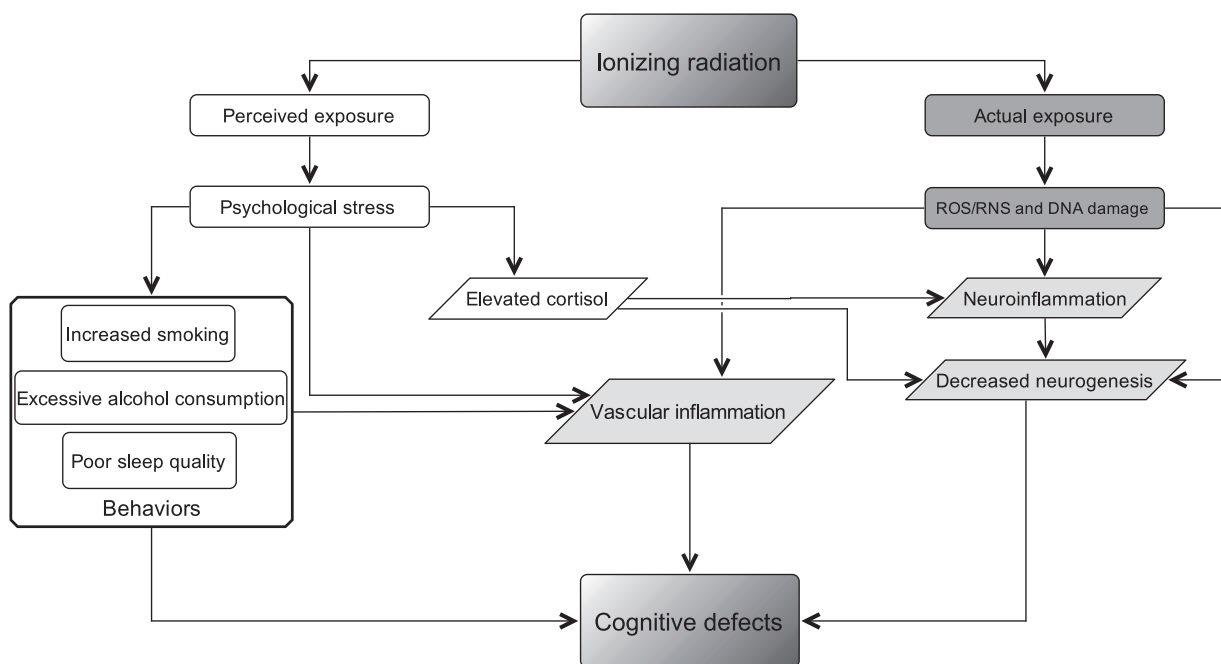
Ionizing radiation

Perceived exposure

Actual exposure

Psychological stress

ROS/RNS and DNA damage

Elevated cortisol

Neuroinflammation

Increased smoking

Excessive alcohol consumption

Poor sleep quality

Behaviors

Vascular inflammation

Decreased neurogenesis

Cognitive defects